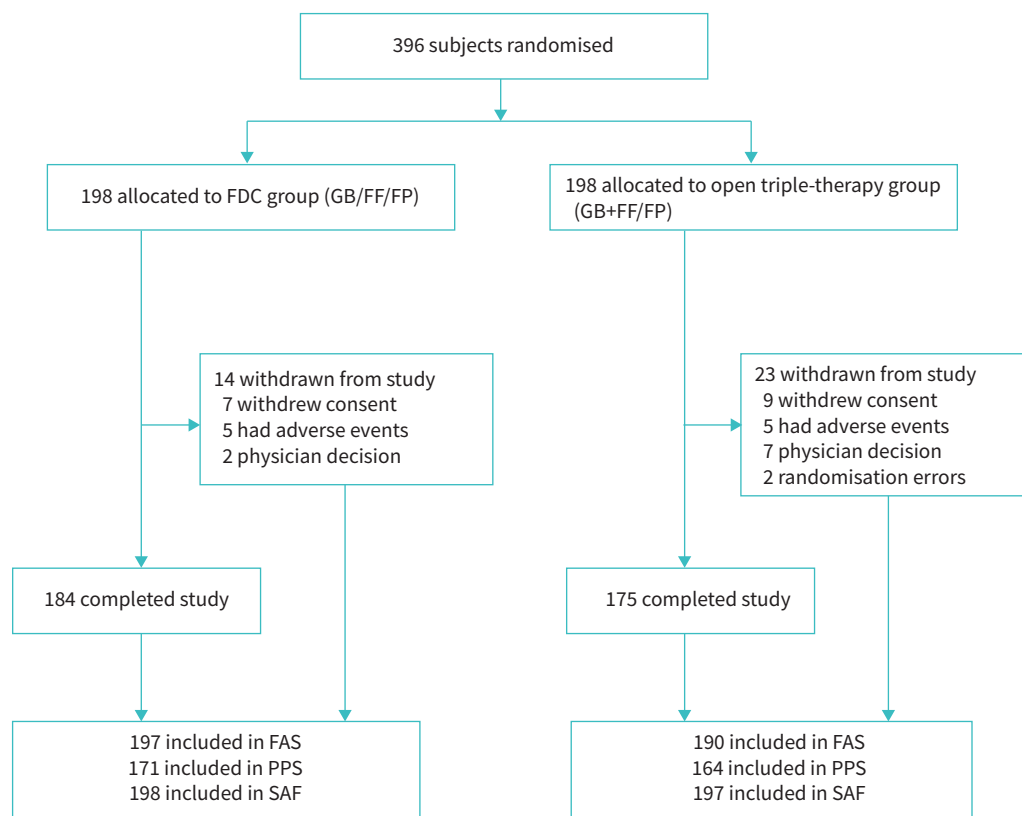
396 subjects randomised

198 allocated to FDC group (GB/FF/FP)

198 allocated to open triple-therapy group (GB+FF/FP)

14 withdrawn from study
7 withdrew consent
5 had adverse events
2 physician decision

23 withdrawn from study
9 withdrew consent
5 had adverse events
7 physician decision
2 randomisation errors

184 completed study

175 completed study

197 included in FAS
171 included in PPS
198 included in SAF

190 included in FAS
164 included in PPS
197 included in SAF